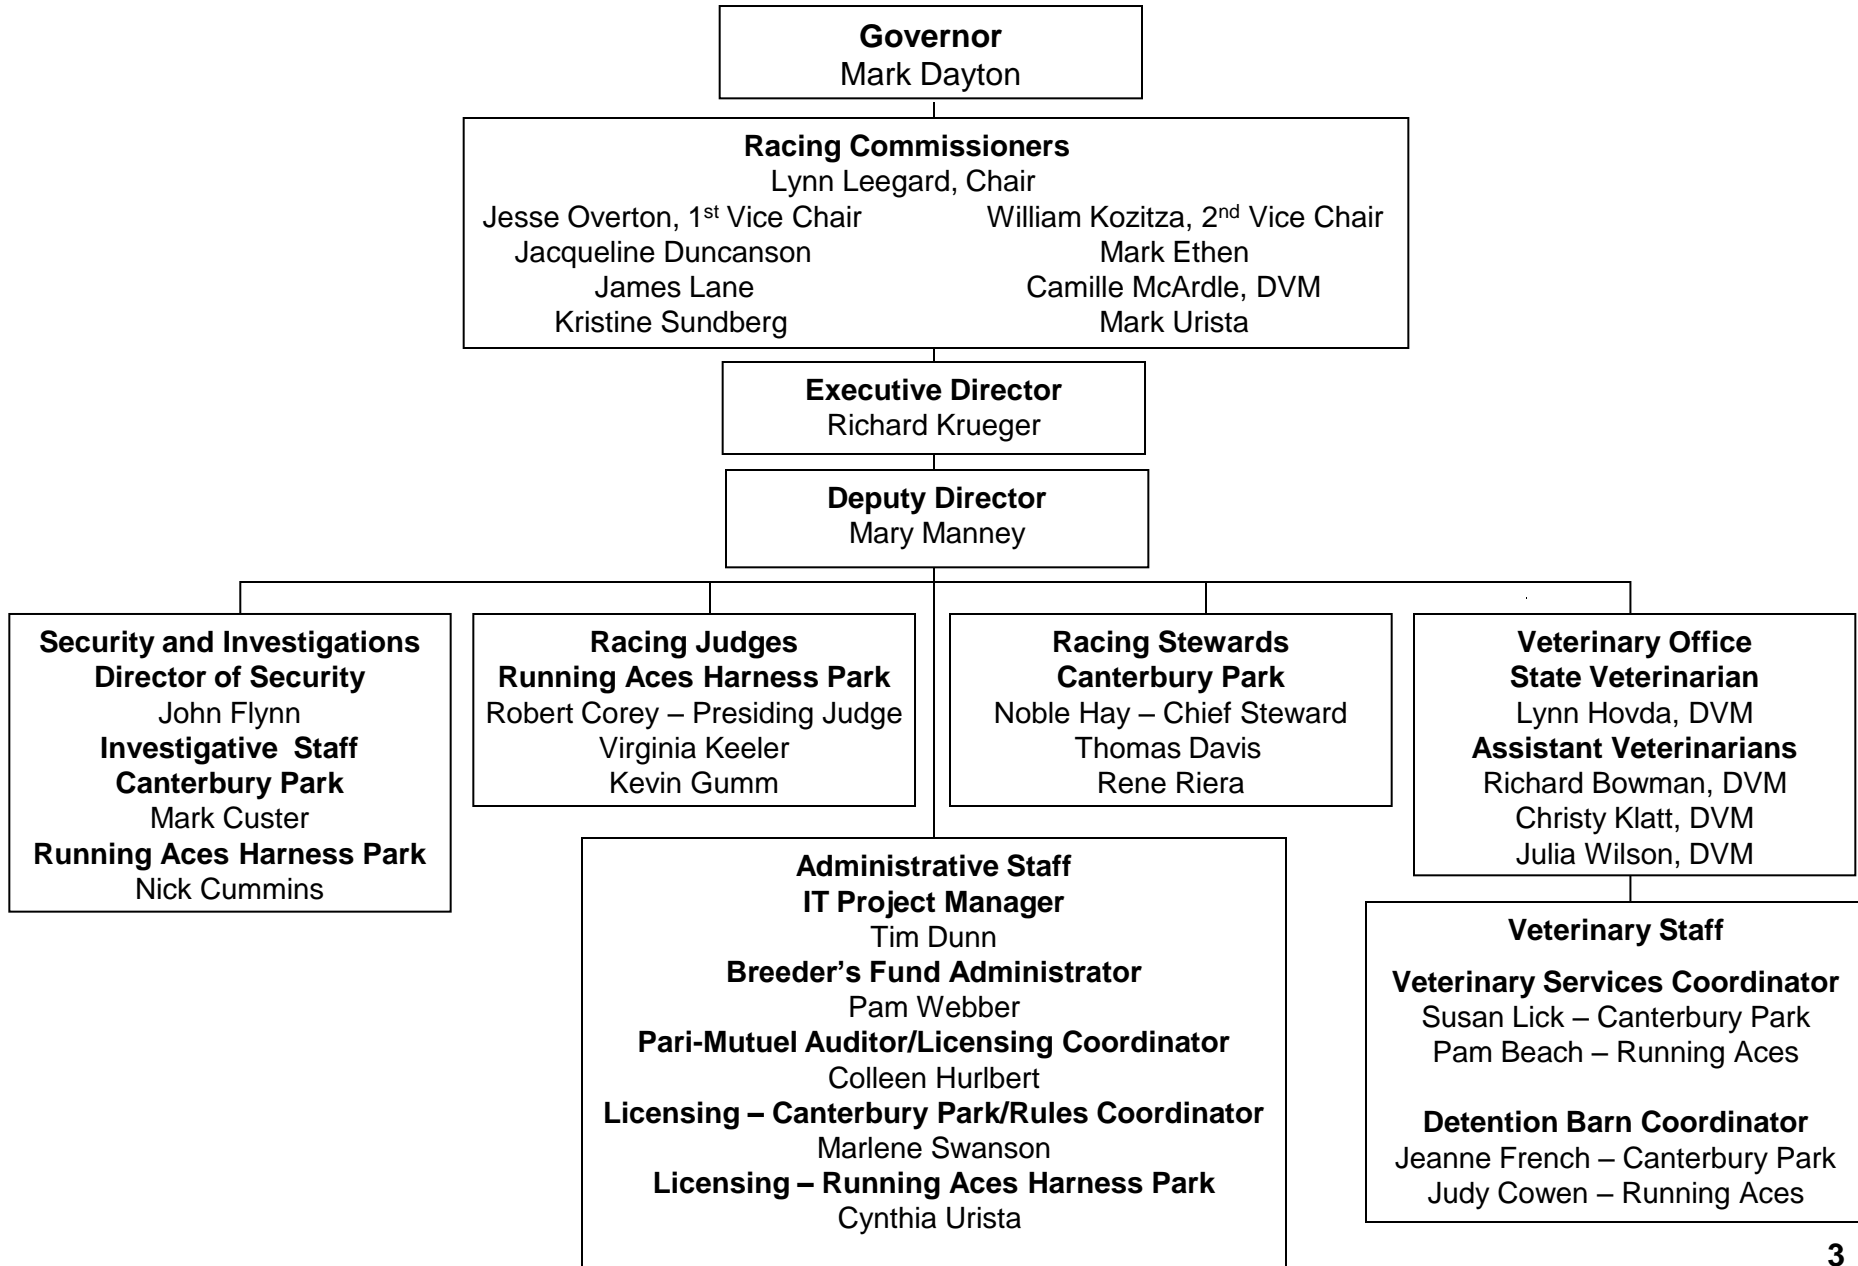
**Governor**
Mark Dayton

**Racing Commissioners**
Lynn Leegard, Chair
Jesse Overton, 1$^{st}$ Vice Chair
Jacqueline Duncanson
James Lane
Kristine Sundberg
William Kozitza, 2$^{nd}$ Vice Chair
Mark Ethen
Camille McArdle, DVM
Mark Urista

**Executive Director**
Richard Krueger

**Deputy Director**
Mary Manney

**Security and Investigations**
**Director of Security**
John Flynn
**Investigative Staff**
**Canterbury Park**
Mark Custer
**Running Aces Harness Park**
Nick Cummins

**Racing Judges**
**Running Aces Harness Park**
Robert Corey – Presiding Judge
Virginia Keeler
Kevin Gumm

**Racing Stewards**
**Canterbury Park**
Noble Hay – Chief Steward
Thomas Davis
Rene Riera

**Veterinary Office**
**State Veterinarian**
Lynn Hovda, DVM
**Assistant Veterinarians**
Richard Bowman, DVM
Christy Klatt, DVM
Julia Wilson, DVM

**Administrative Staff**
**IT Project Manager**
Tim Dunn
**Breeder's Fund Administrator**
Pam Webber
**Pari-Mutuel Auditor/Licensing Coordinator**
Colleen Hurlbert
**Licensing – Canterbury Park/Rules Coordinator**
Marlene Swanson
**Licensing – Running Aces Harness Park**
Cynthia Urista

**Veterinary Staff**

**Veterinary Services Coordinator**
Susan Lick – Canterbury Park
Pam Beach – Running Aces

**Detention Barn Coordinator**
Jeanne French – Canterbury Park
Judy Cowen – Running Aces

3